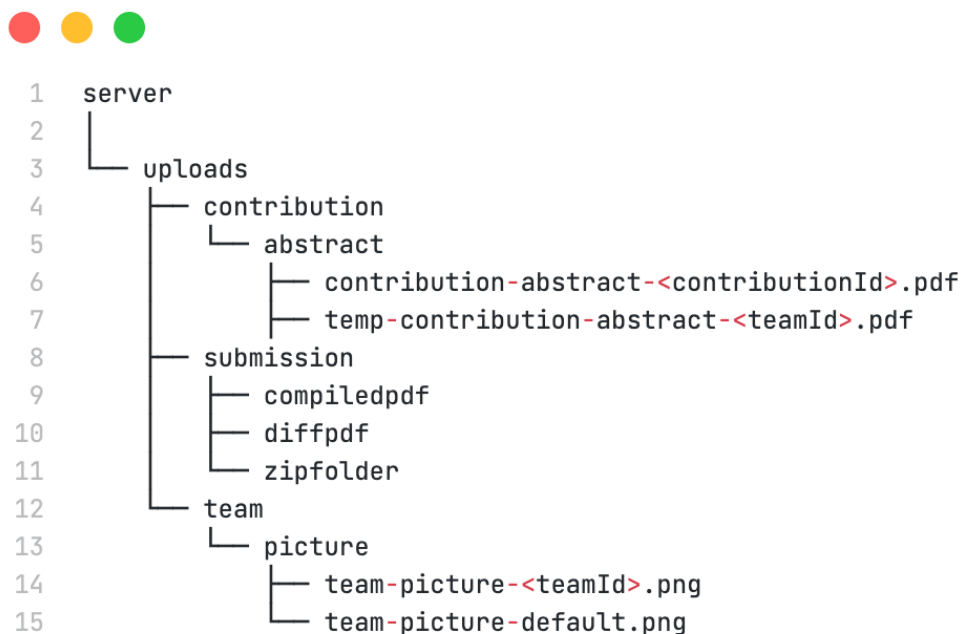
1 server
2 │
3 └── uploads
4 ├── contribution
5 │ └── abstract
6 │ ├── contribution-abstract-<contributionId>.pdf
7 │ └── temp-contribution-abstract-<teamId>.pdf
8 ├── submission
9 │ ├── compiledpdf
10 │ ├── diffpdf
11 │ └── zipfolder
12 └── team
13 └── picture
14 ├── team-picture-<teamId>.png
15 └── team-picture-default.png